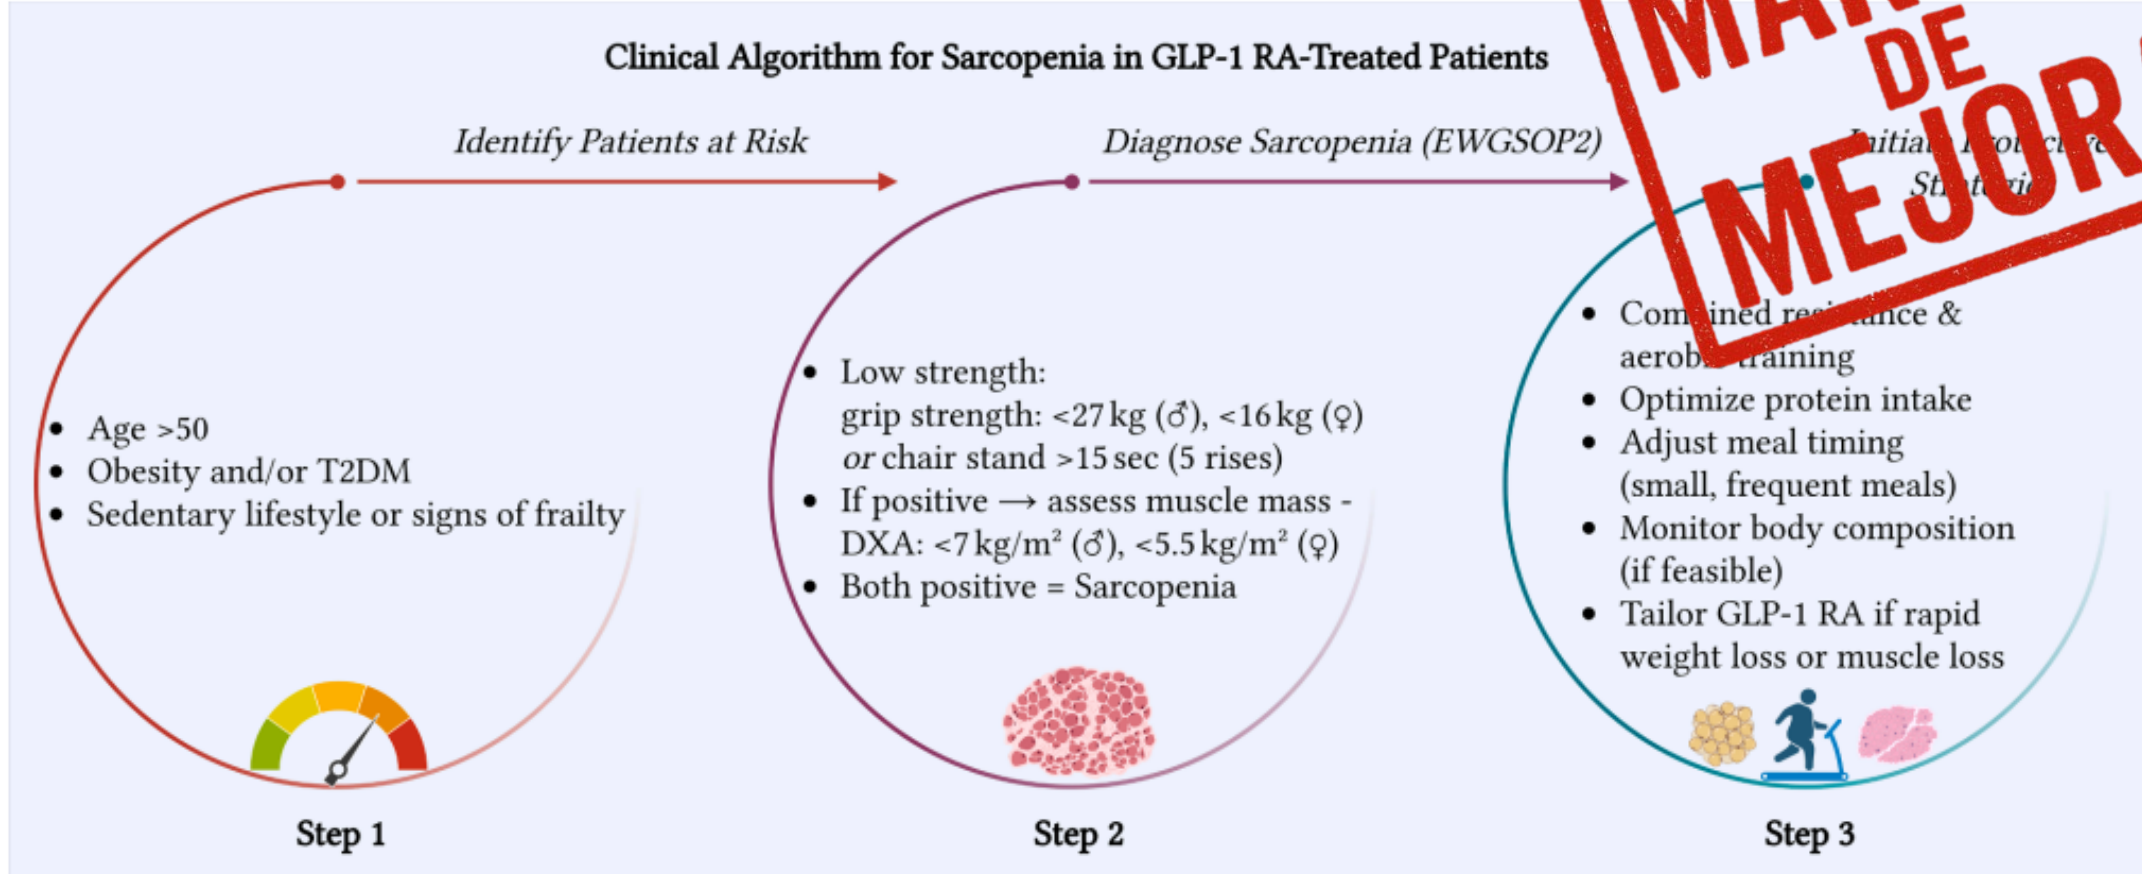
Clinical Algorithm for Sarcopenia in GLP-1 RA-Treated Patients

MA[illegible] DE MEJOR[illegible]

Identify Patients at Risk

Diagnose Sarcopenia (EWGSOP2)

Initia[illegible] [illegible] Str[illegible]

- Age >50
- Obesity and/or T2DM
- Sedentary lifestyle or signs of frailty

Step 1

- Low strength: grip strength: <27 kg (♂), <16 kg (♀) *or* chair stand >15 sec (5 rises)
- If positive ⟶ assess muscle mass - DXA: <7 kg/m² (♂), <5.5 kg/m² (♀)
- Both positive = Sarcopenia

Step 2

- Com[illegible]ined re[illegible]nce & aerob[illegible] training
- Optimize protein intake
- Adjust meal timing (small, frequent meals)
- Monitor body composition (if feasible)
- Tailor GLP-1 RA if rapid weight loss or muscle loss

Step 3